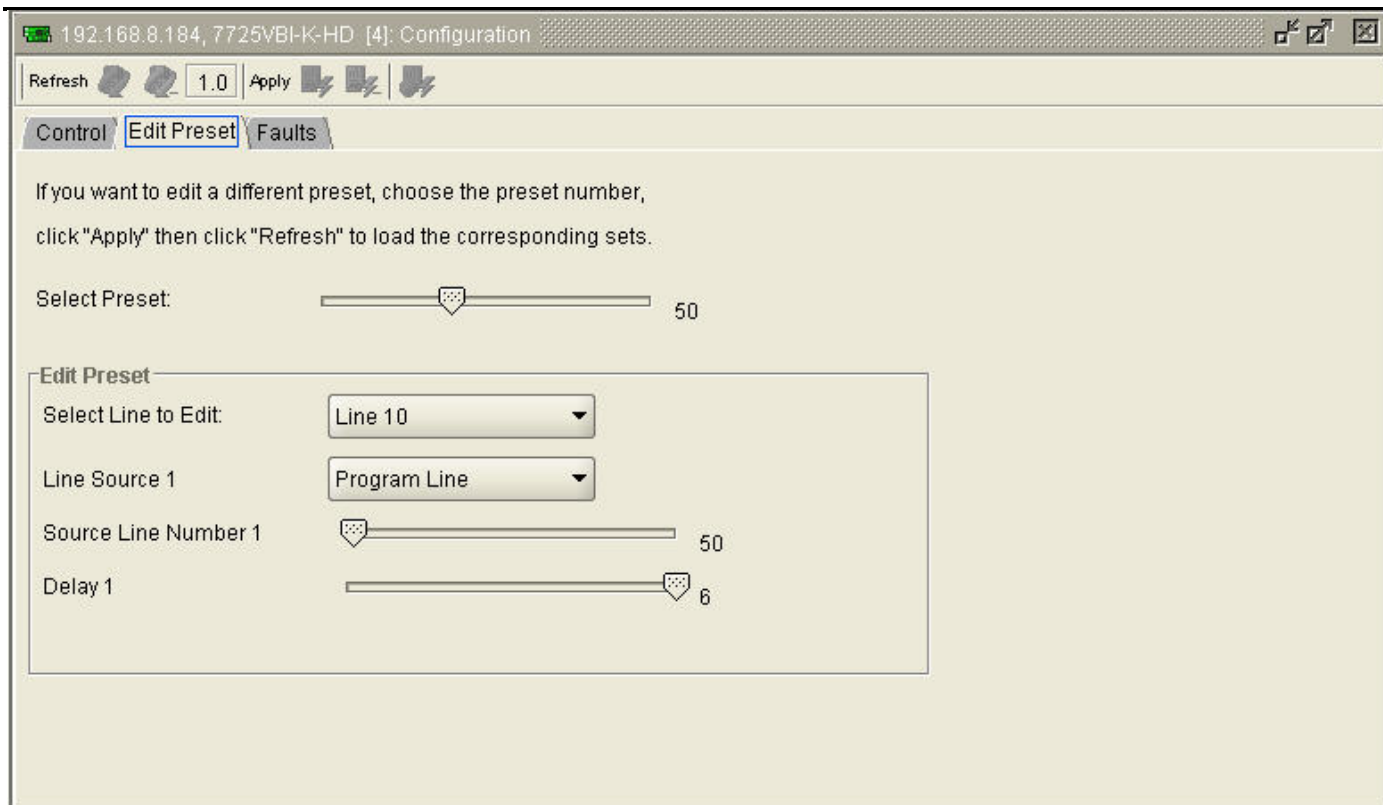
192.168.8.184, 7725VBI-K-HD [4]: Configuration

Refresh 1.0 Apply

Control Edit Preset Faults

If you want to edit a different preset, choose the preset number,

click "Apply" then click "Refresh" to load the corresponding sets.

Select Preset: 50

Edit Preset

Select Line to Edit: Line 10

Line Source 1 Program Line

Source Line Number 1 50

Delay 1 6